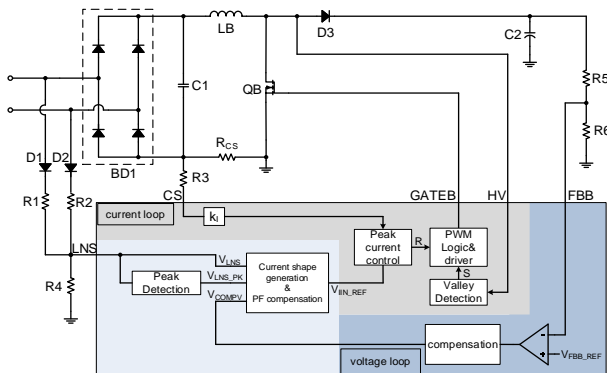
LB
D3
C2
C1
QB
R5
R6
D1
D2
BD1
$R_{CS}$
R1
R2
R3
CS
GATEB
HV
FBB
current loop
$k_I$
LNS
R4
Peak current control
R
PWM Logic& driver
S
Valley Detection
$V_{LNS}$
$V_{LNS\_PK}$
$V_{COMPV}$
Peak Detection
Current shape generation & PF compensation
$V_{IIN\_REF}$
compensation
$V_{FBB\_REF}$
voltage loop